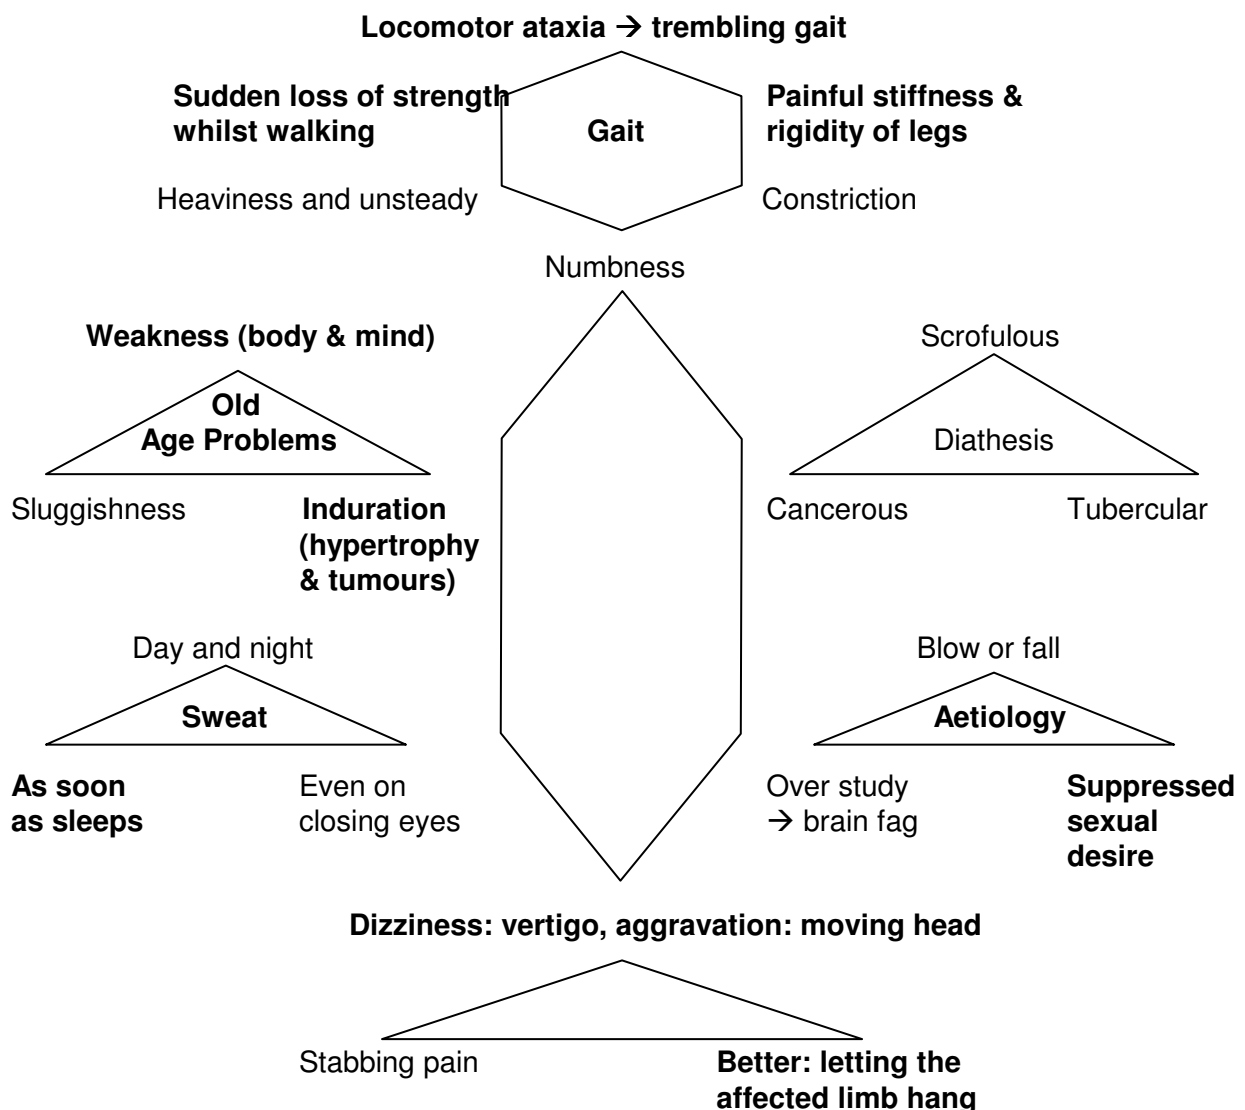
Locomotor ataxia → trembling gait

Sudden loss of strength whilst walking

Gait

Painful stiffness & rigidity of legs

Heaviness and unsteady

Constriction

Numbness

Weakness (body & mind)

Old Age Problems

Sluggishness

Induration (hypertrophy & tumours)

Scrofulous

Diathesis

Cancerous

Tubercular

Day and night

Sweat

As soon as sleeps

Even on closing eyes

Blow or fall

Aetiology

Over study → brain fag

Suppressed sexual desire

Dizziness: vertigo, aggravation: moving head

Stabbing pain

Better: letting the affected limb hang